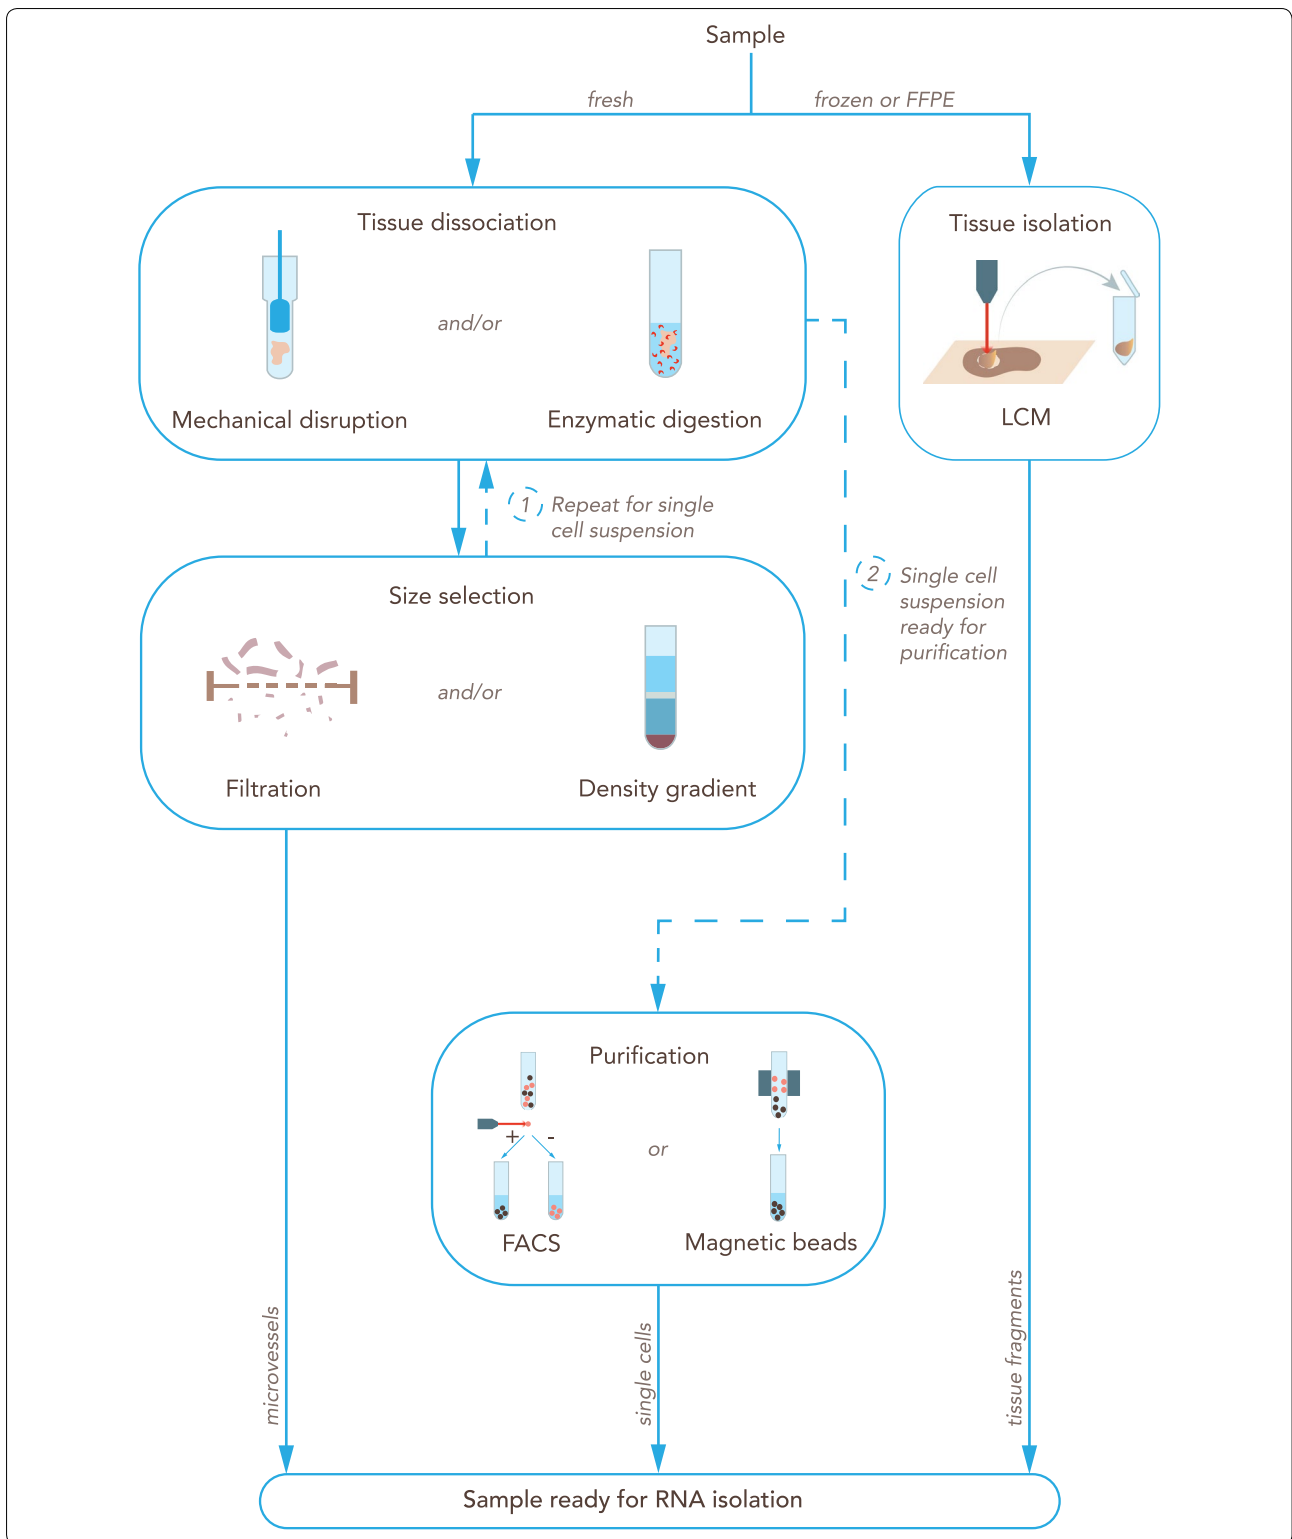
Sample

fresh

frozen or FFPE

Tissue dissociation

and/or

Mechanical disruption

Enzymatic digestion

Tissue isolation

LCM

1 Repeat for single cell suspension

2 Single cell suspension ready for purification

Size selection

and/or

Filtration

Density gradient

Purification

+ -

or

FACS

Magnetic beads

microvessels

single cells

tissue fragments

Sample ready for RNA isolation